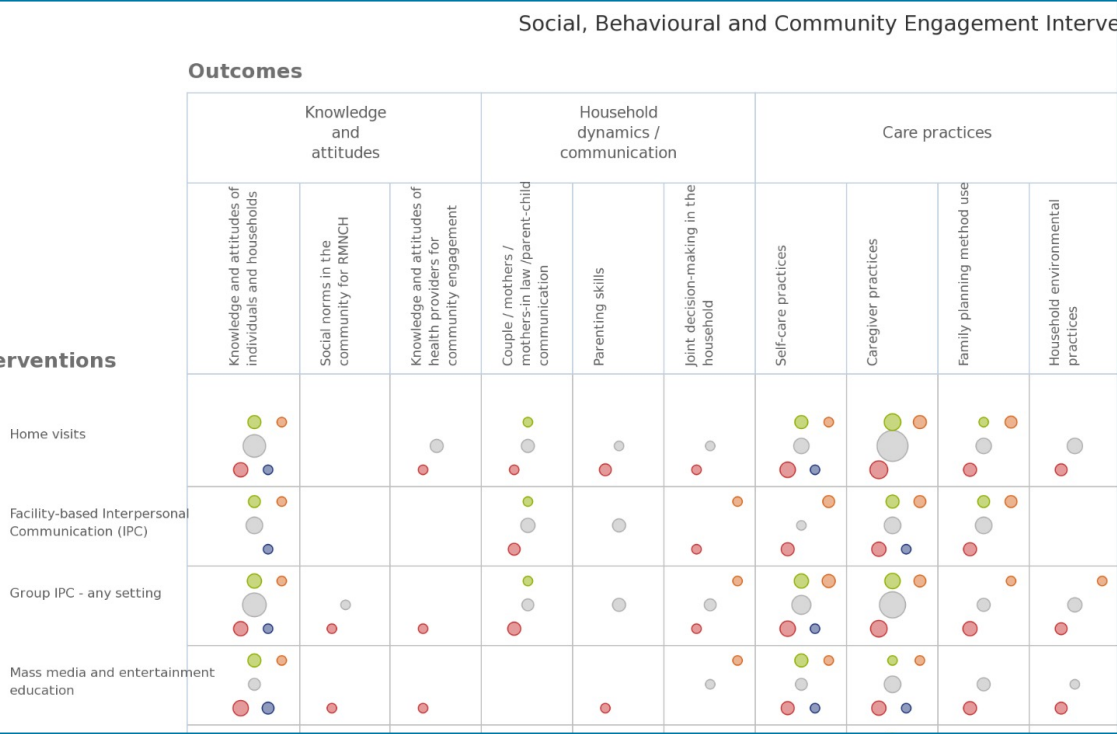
Social, Behavioural and Community Engagement Interve

Outcomes

erventions

| | Knowledge and attitudes | | | Household dynamics / communication | | | Care practices | | | |
|---|---|---|---|---|---|---|---|---|---|---|
| | Knowledge and attitudes of individuals and households | Social norms in the community for RMNCH | Knowledge and attitudes of health providers for community engagement | Couple / mothers / mothers-in law /parent-child communication | Parenting skills | Joint decision-making in the household | Self-care practices | Caregiver practices | Family planning method use | Household environmental practices |
| Home visits | | | | | | | | | | |
| Facility-based Interpersonal Communication (IPC) | | | | | | | | | | |
| Group IPC - any setting | | | | | | | | | | |
| Mass media and entertainment education | | | | | | | | | | |